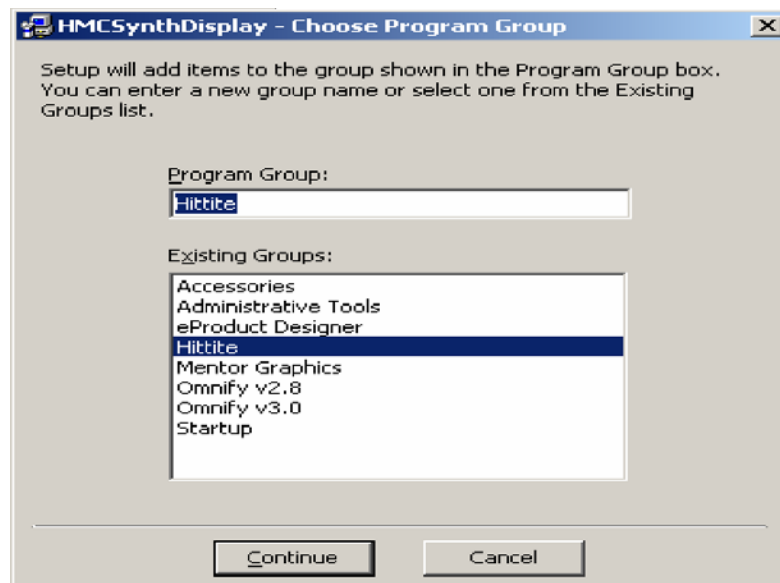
HMCSynthDisplay - Choose Program Group

X

Setup will add items to the group shown in the Program Group box. You can enter a new group name or select one from the Existing Groups list.

Program Group:

Hittite

Existing Groups:

Accessories
Administrative Tools
eProduct Designer
Hittite
Mentor Graphics
Omnify v2.8
Omnify v3.0
Startup

Continue

Cancel